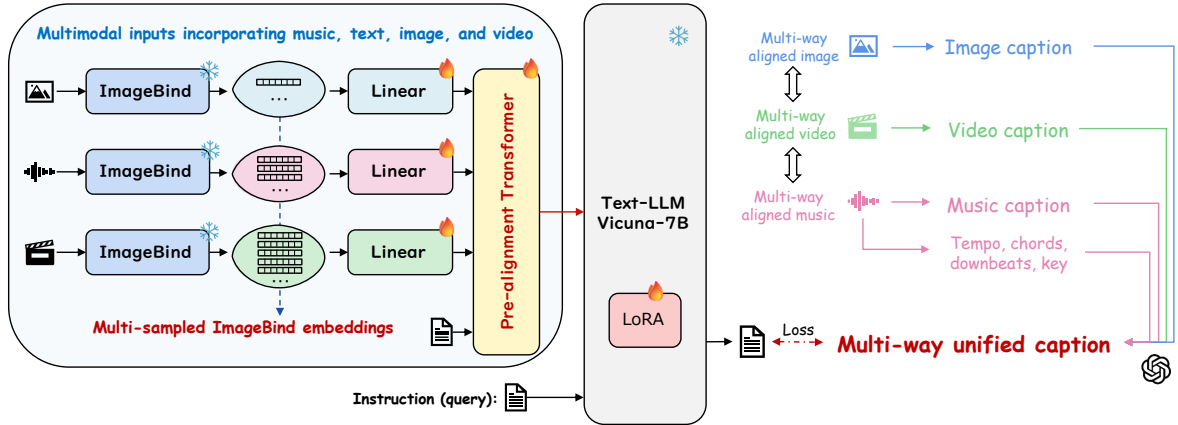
Multimodal inputs incorporating music, text, image, and video

ImageBind

Linear

ImageBind

Linear

ImageBind

Linear

Pre-alignment Transformer

Multi-sampled ImageBind embeddings

Text-LLM
Vicuna-7B

LoRA

Instruction (query):

Multi-way aligned image

Image caption

Multi-way aligned video

Video caption

Multi-way aligned music

Music caption

Tempo, chords, downbeats, key

Loss

Multi-way unified caption